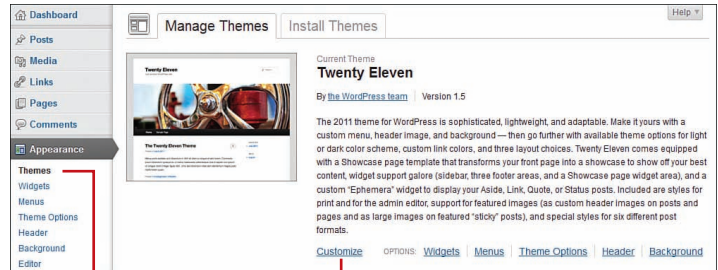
Dashboard
Posts
Media
Links
Pages
Comments
Appearance
Themes
Widgets
Menus
Theme Options
Header
Background
Editor

Manage Themes
Install Themes
Help

Twenty Eleven
The Twenty Eleven Theme
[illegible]

Current Theme
Twenty Eleven

By the WordPress team | Version 1.5

The 2011 theme for WordPress is sophisticated, lightweight, and adaptable. Make it yours with a custom menu, header image, and background — then go further with available theme options for light or dark color scheme, custom link colors, and three layout choices. Twenty Eleven comes equipped with a Showcase page template that transforms your front page into a showcase to show off your best content, widget support galore (sidebar, three footer areas, and a Showcase page widget area), and a custom "Ephemera" widget to display your Aside, Link, Quote, or Status posts. Included are styles for print and for the admin editor, support for featured images (as custom header images on posts and pages and as large images on featured "sticky" posts), and special styles for six different post formats.

Customize OPTIONS: Widgets | Menus | Theme Options | Header | Background